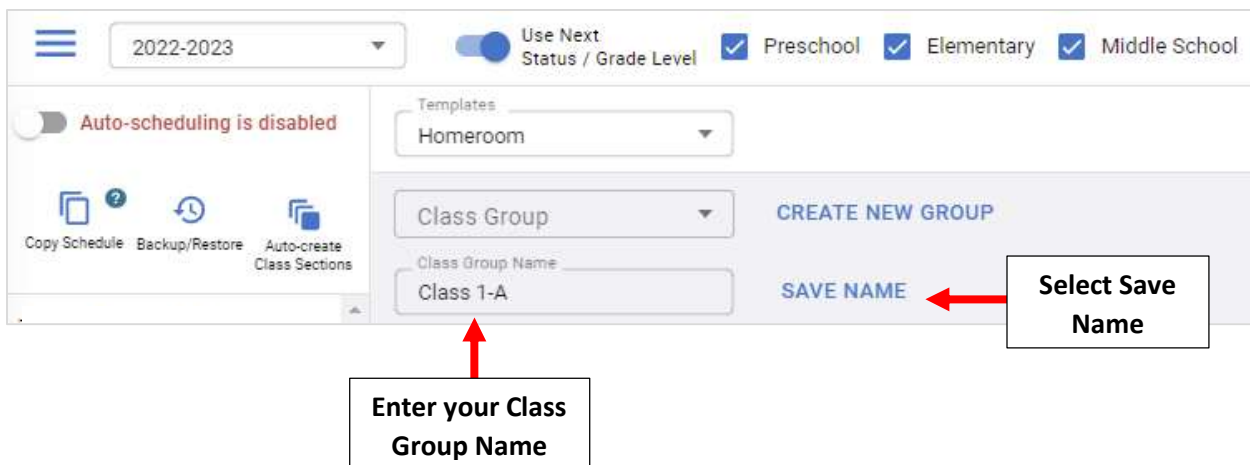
2022-2023

Use Next Status / Grade Level

Preschool

Elementary

Middle School

Auto-scheduling is disabled

Copy Schedule

?

Backup/Restore

Auto-create Class Sections

Templates

Homeroom

Class Group

CREATE NEW GROUP

Class Group Name

Class 1-A

SAVE NAME

Select Save Name

Enter your Class Group Name